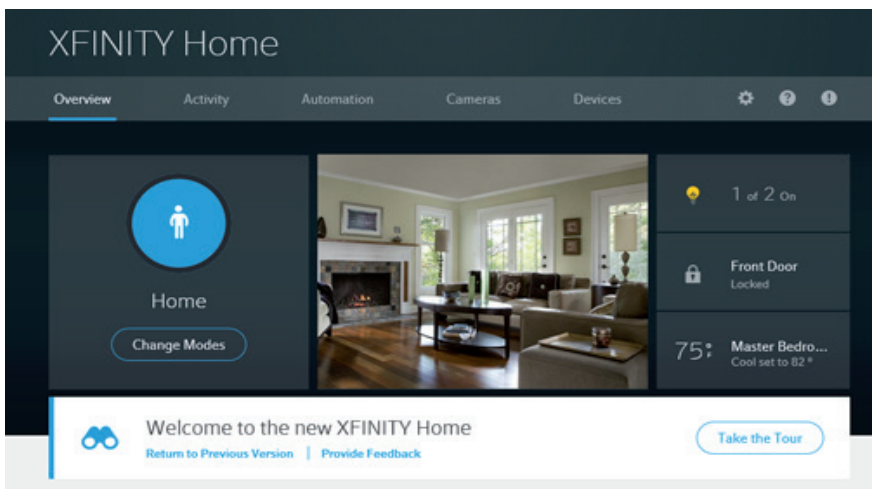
XFINITY Home

Overview Activity Automation Cameras Devices

Home

Change Modes

1 of 2 On

Front Door
Locked

75° Master Bedro...
Cool set to 82 °

Welcome to the new XFINITY Home
Return to Previous Version | Provide Feedback

Take the Tour